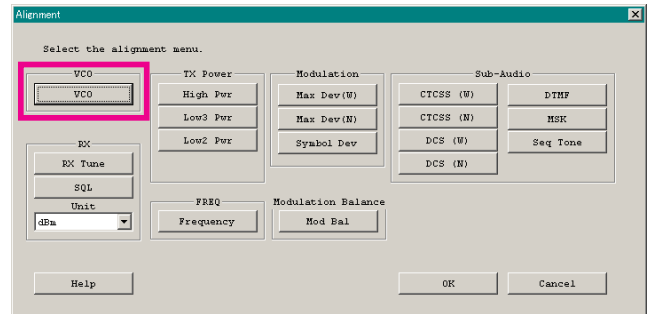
Alignment

Select the alignment menu.

VCO
VCO

RX
RX Tune
SQL
Unit
dBm

TX Power
High Pwr
Low3 Pwr
Low2 Pwr

Modulation
Max Dev(W)
Max Dev(N)
Symbol Dev

Sub-Audio
CTCSS (W)
CTCSS (N)
DCS (W)
DCS (N)
DTMF
MSK
Seq Tone

FREQ
Frequency

Modulation Balance
Mod Bal

Help
OK
Cancel